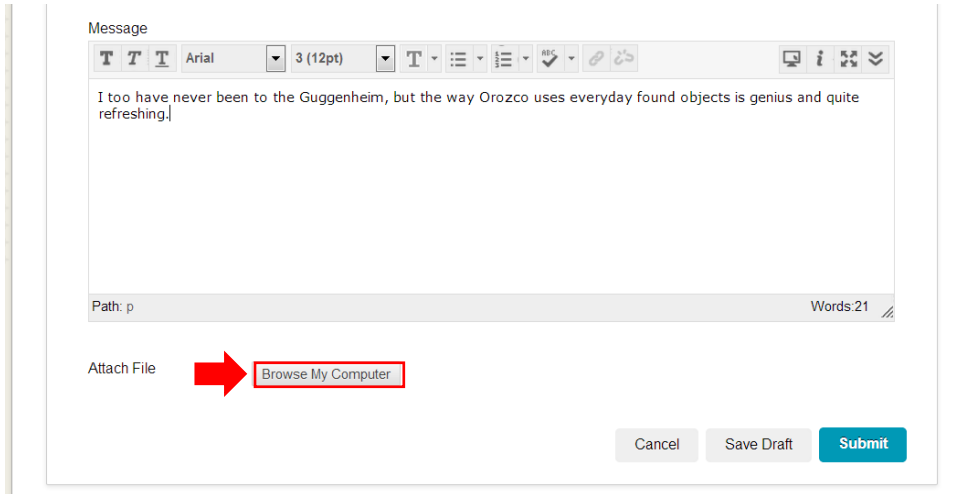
Message

T T T Arial 3 (12pt) T

I too have never been to the Guggenheim, but the way Orozco uses everyday found objects is genius and quite refreshing.

Path: p

Words:21

Attach File

Browse My Computer

Cancel

Save Draft

Submit